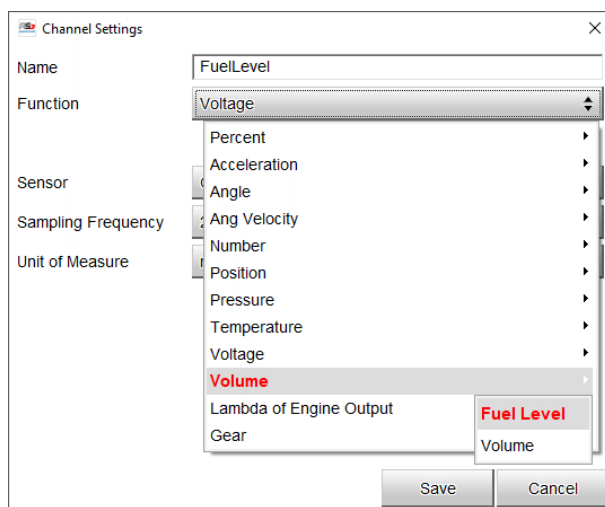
Channel Settings
×

Name FuelLevel

Function Voltage

Sensor

Sampling Frequency

Unit of Measure

Percent
Acceleration
Angle
Ang Velocity
Number
Position
Pressure
Temperature
Voltage
Volume
Lambda of Engine Output
Gear

Fuel Level
Volume

Save
Cancel